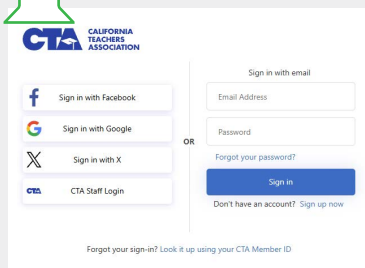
CTA CALIFORNIA TEACHERS ASSOCIATION

Sign in with Facebook

Sign in with Google

Sign in with X

CTA Staff Login

OR

Sign in with email

Email Address

Password

Forgot your password?

Sign in

Don't have an account? Sign up now

Forgot your sign-in? Look it up using your CTA Member ID